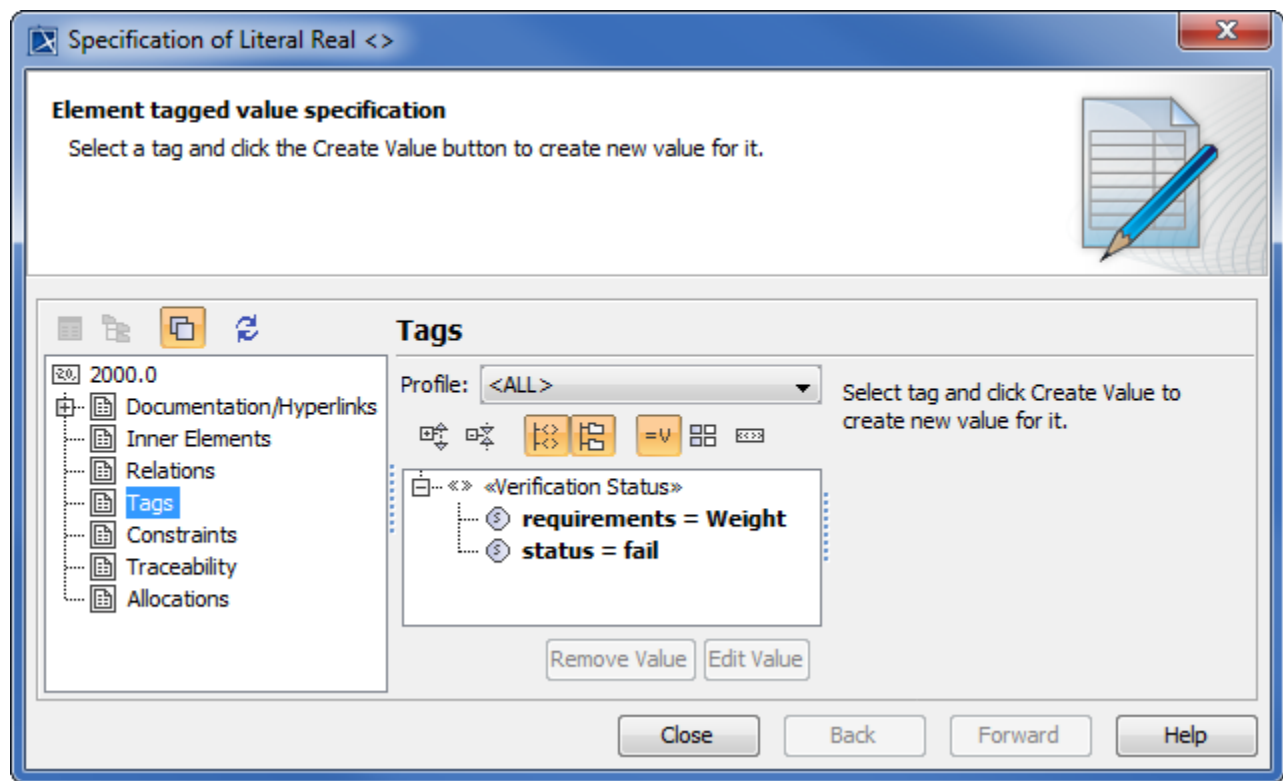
Specification of Literal Real <>

Element tagged value specification

Select a tag and click the Create Value button to create new value for it.

2000.0
Documentation/Hyperlinks
Inner Elements
Relations
Tags
Constraints
Traceability
Allocations

Tags

Profile: <ALL>

Select tag and click Create Value to create new value for it.

=v

«Verification Status»
requirements = Weight
status = fail

Remove Value
Edit Value

Close
Back
Forward
Help